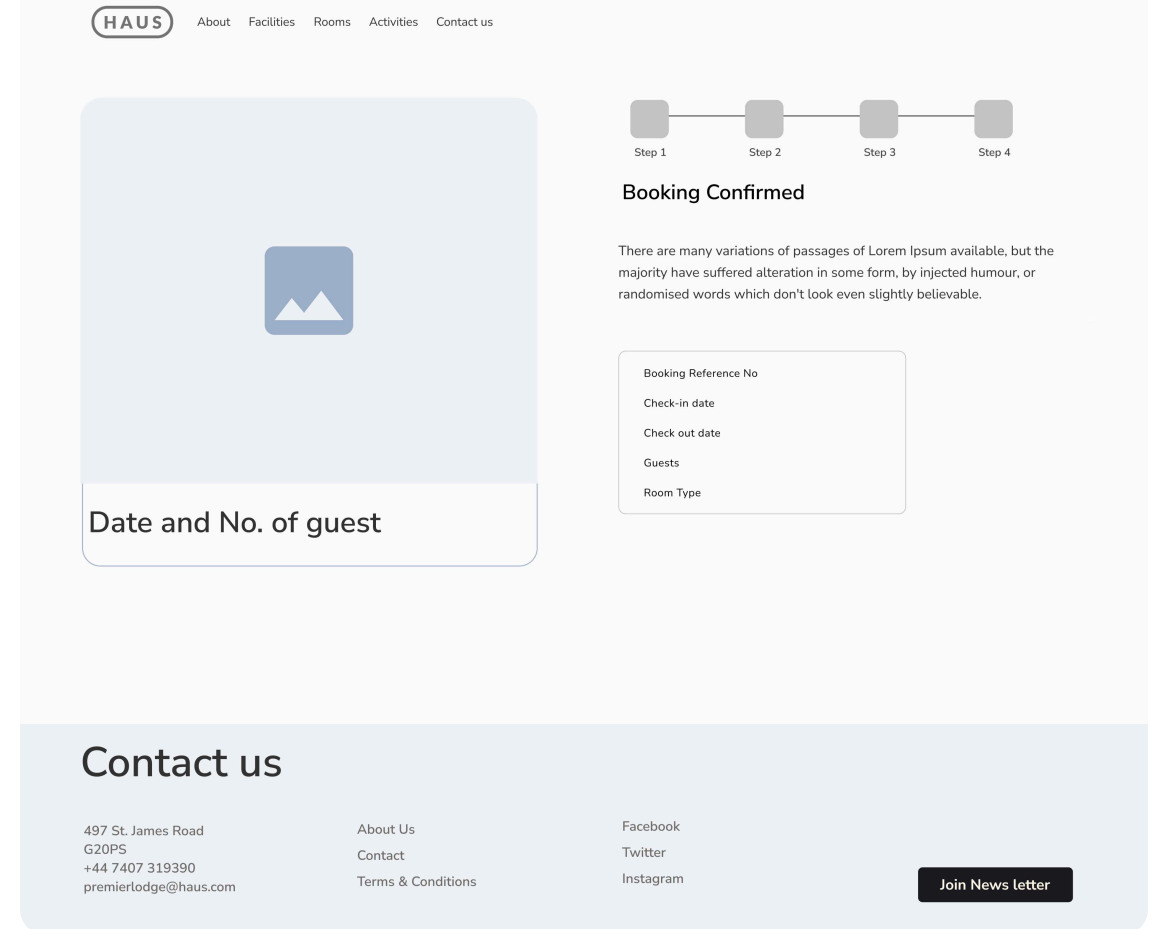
HAUS

About Facilities Rooms Activities Contact us

Step 1 Step 2 Step 3 Step 4

Booking Confirmed

There are many variations of passages of Lorem Ipsum available, but the majority have suffered alteration in some form, by injected humour, or randomised words which don't look even slightly believable.

Booking Reference No
Check-in date
Check out date
Guests
Room Type

Date and No. of guest

Contact us

497 St. James Road
G20PS
+44 7407 319390
premierlodge@haus.com

About Us
Contact
Terms & Conditions

Facebook
Twitter
Instagram

Join News letter